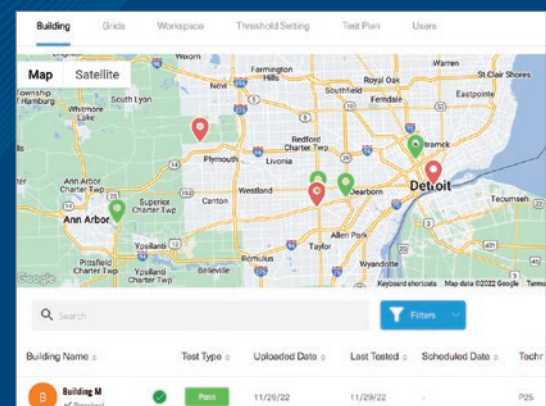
Building Grids Workspace Threshold Setting Test Plan Users

Map Satellite

Wixom Farmington Hills Royal Oak Warren St Clair Shores Township of Hamburg South Lyon Novi Southfield Ferndale Eastpointe Whitmore Lake Redford Charter Twp Hamtramck Plymouth Livonia Ann Arbor Charter Twp Westland Dearborn Detroit Superior Charter Twp Canton Tecumseh Ann Arbor Allen Park Ypsilanti Taylor Pittsfield Charter Twp Ypsilanti Charter Twp Belleville Romulus Wyandotte Windsor

Google Keyboard shortcuts Map data ©2022 Google Terms

Search

Filters

| Building Name | | Test Type | Uploaded Date | Last Tested | Scheduled Date | Techr |
|---|---|---|---|---|---|---|
| B Building M | | Pass | 11/29/22 | 11/29/22 | - | P25 |